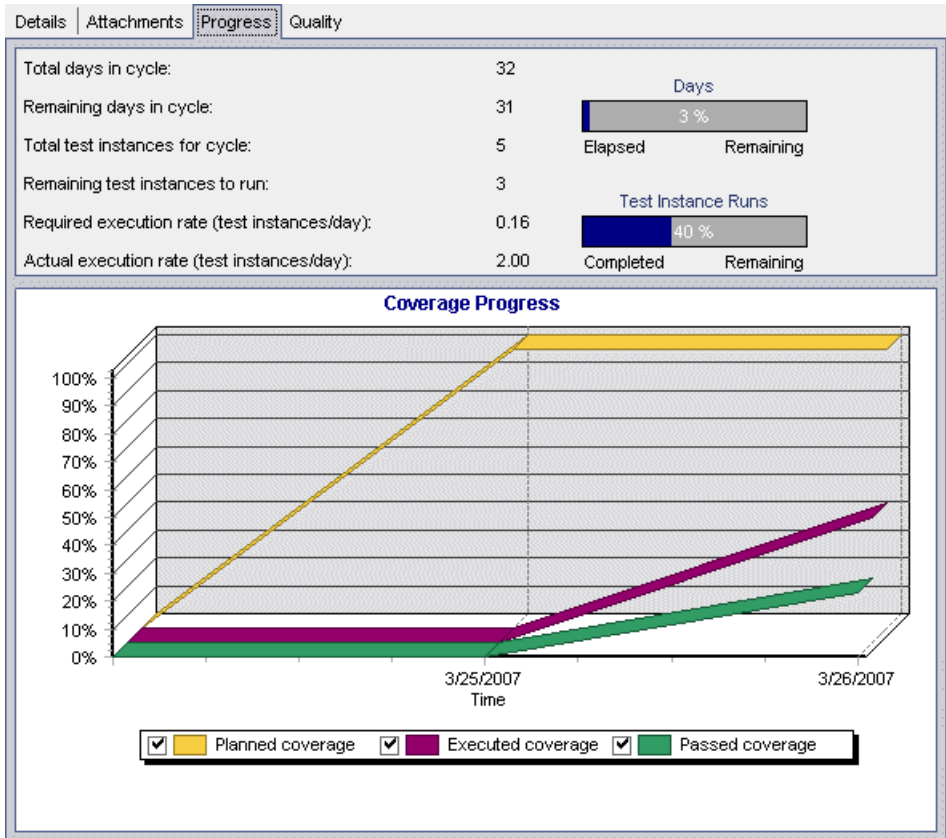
Details | Attachments | Progress | Quality

Total days in cycle: 32

Remaining days in cycle: 31

Total test instances for cycle: 5

Remaining test instances to run: 3

Required execution rate (test instances/day): 0.16

Actual execution rate (test instances/day): 2.00

Days

3 %

Elapsed Remaining

Test Instance Runs

40 %

Completed Remaining

Coverage Progress

100%
90%
80%
70%
60%
50%
40%
30%
20%
10%
0%

3/25/2007
Time

3/26/2007

☑ Planned coverage ☑ Executed coverage ☑ Passed coverage